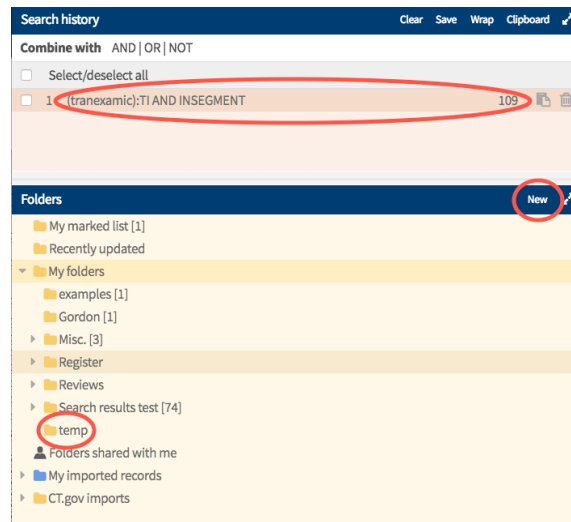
Search history
Clear Save Wrap Clipboard

Combine with AND | OR | NOT

Select/deselect all

1 (tranexamic):TI AND INSEGMENT 109

Folders
New

My marked list [1]
Recently updated
My folders
examples [1]
Gordon [1]
Misc. [3]
Register
Reviews
Search results test [74]
temp
Folders shared with me
My imported records
CT.gov imports